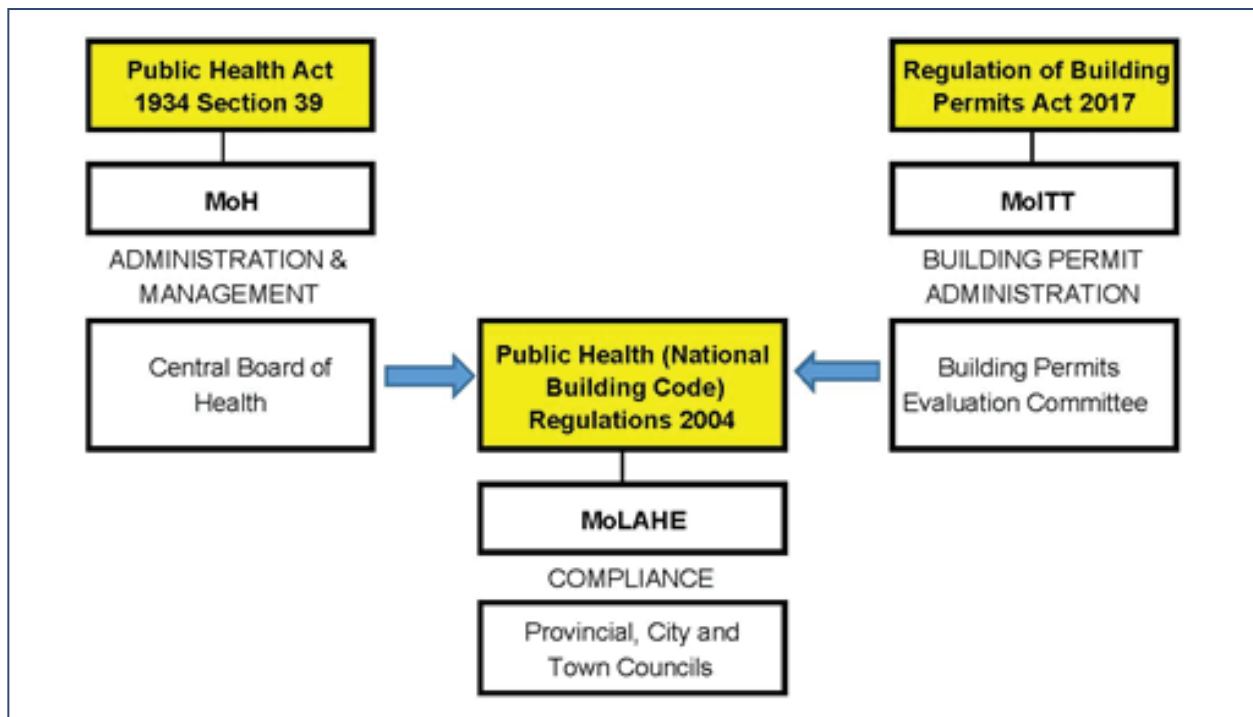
Public Health Act 1934 Section 39

MoH

ADMINISTRATION & MANAGEMENT

Central Board of Health

Regulation of Building Permits Act 2017

MoITT

BUILDING PERMIT ADMINISTRATION

Building Permits Evaluation Committee

Public Health (National Building Code) Regulations 2004

MoLAHE

COMPLIANCE

Provincial, City and Town Councils